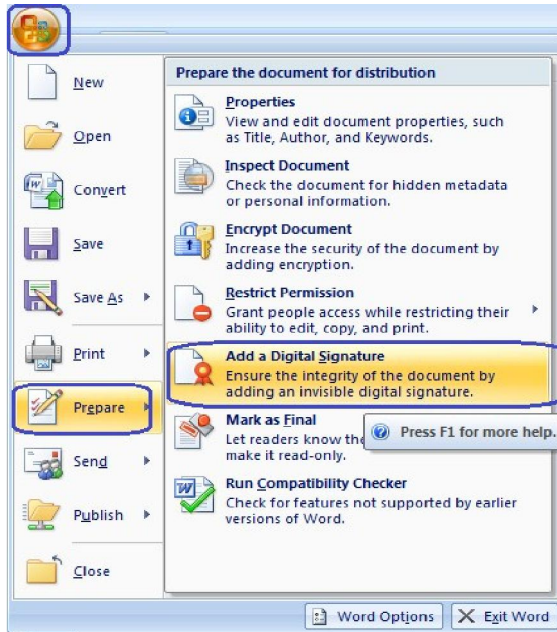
New

Open

Convert

Save

Save As

Print

Prepare

Send

Publish

Close

Prepare the document for distribution

Properties
View and edit document properties, such as Title, Author, and Keywords.

Inspect Document
Check the document for hidden metadata or personal information.

Encrypt Document
Increase the security of the document by adding encryption.

Restrict Permission
Grant people access while restricting their ability to edit, copy, and print.

Add a Digital Signature
Ensure the integrity of the document by adding an invisible digital signature.

Mark as Final
Let readers know the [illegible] make it read-only.

Press F1 for more help.

Run Compatibility Checker
Check for features not supported by earlier versions of Word.

Word Options

Exit Word